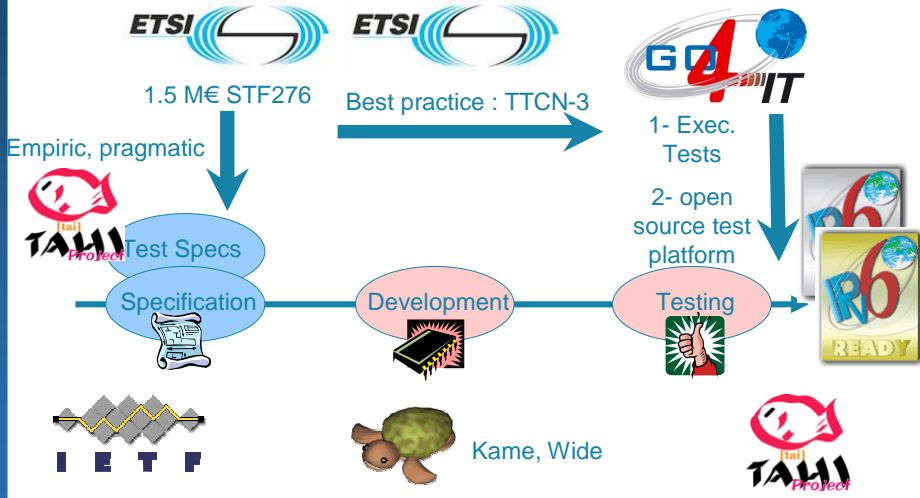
ETSI ETSI

1.5 M€ STF276

Best practice : TTCN-3

GO 4 IT

Empiric, pragmatic

1- Exec. Tests

2- open source test platform

tai TAHI Project

Test Specs

Specification

Development

Testing

IPv6

IPv6 READY

I E T F

Kame, Wide

tai TAHI Project